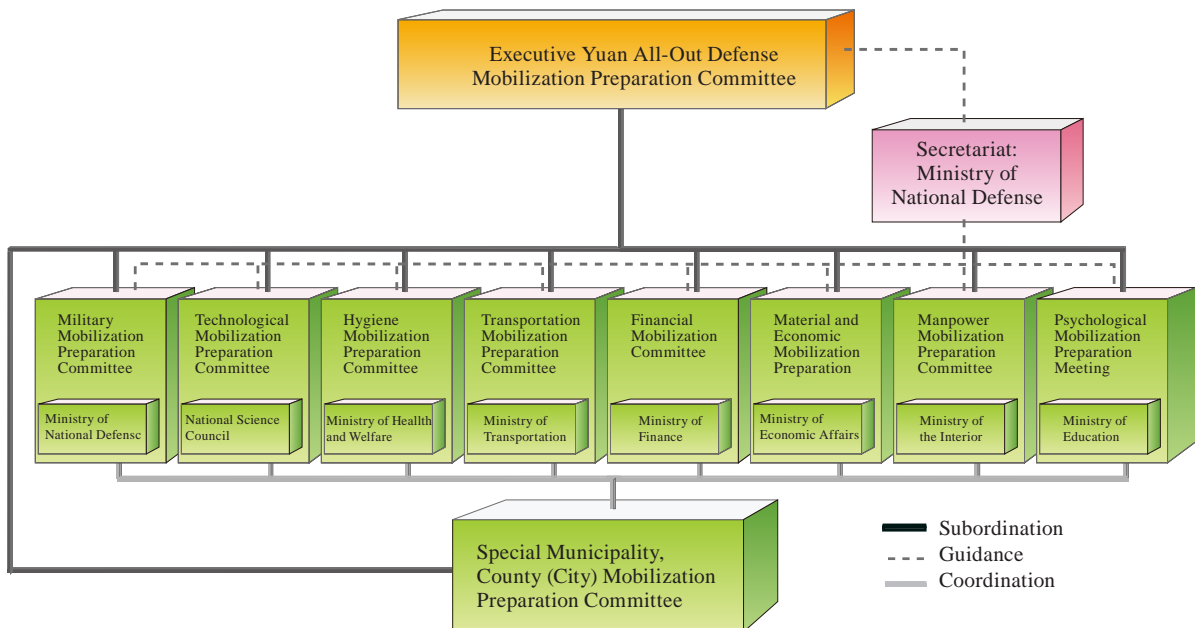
Executive Yuan All-Out Defense Mobilization Preparation Committee

Secretariat: Ministry of National Defense

Military Mobilization Preparation Committee

Ministry of National Defensc

Technological Mobilization Preparation Committee

National Science Council

Hygiene Mobilization Preparation Committee

Ministry of Heallth and Welfare

Transportation Mobilization Preparation Committee

Ministry of Transportation

Financial Mobilization Committee

Ministry of Finance

Material and Economic Mobilization Preparation

Ministry of Economic Affairs

Manpower Mobilization Preparation Committee

Ministry of the Interior

Psychological Mobilization Preparation Meeting

Ministry of Education

Special Municipality, County (City) Mobilization Preparation Committee

Subordination
Guidance
Coordination